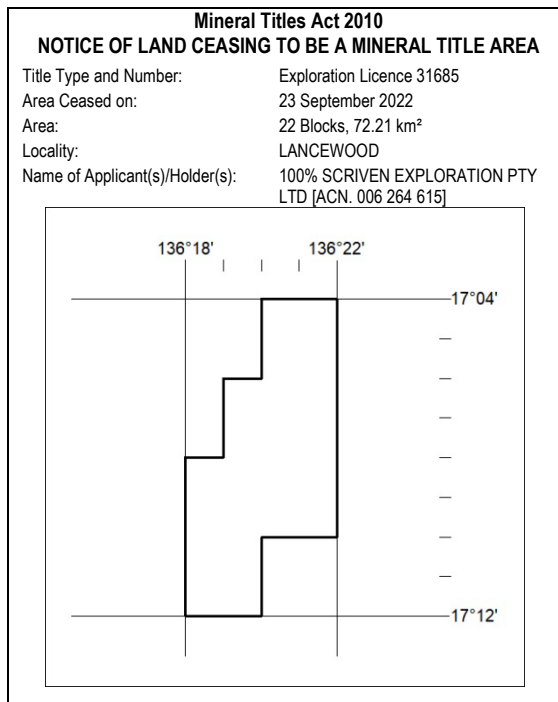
Mineral Titles Act 2010
NOTICE OF LAND CEASING TO BE A MINERAL TITLE AREA

| | |
|---|---|
| Title Type and Number: | Exploration Licence 31685 |
| Area Ceased on: | 23 September 2022 |
| Area: | 22 Blocks, 72.21 km² |
| Locality: | LANCEWOOD |
| Name of Applicant(s)/Holder(s): | 100% SCRIVEN EXPLORATION PTY LTD [ACN. 006 264 615] |

136°18'
136°22'
17°04'
17°12'